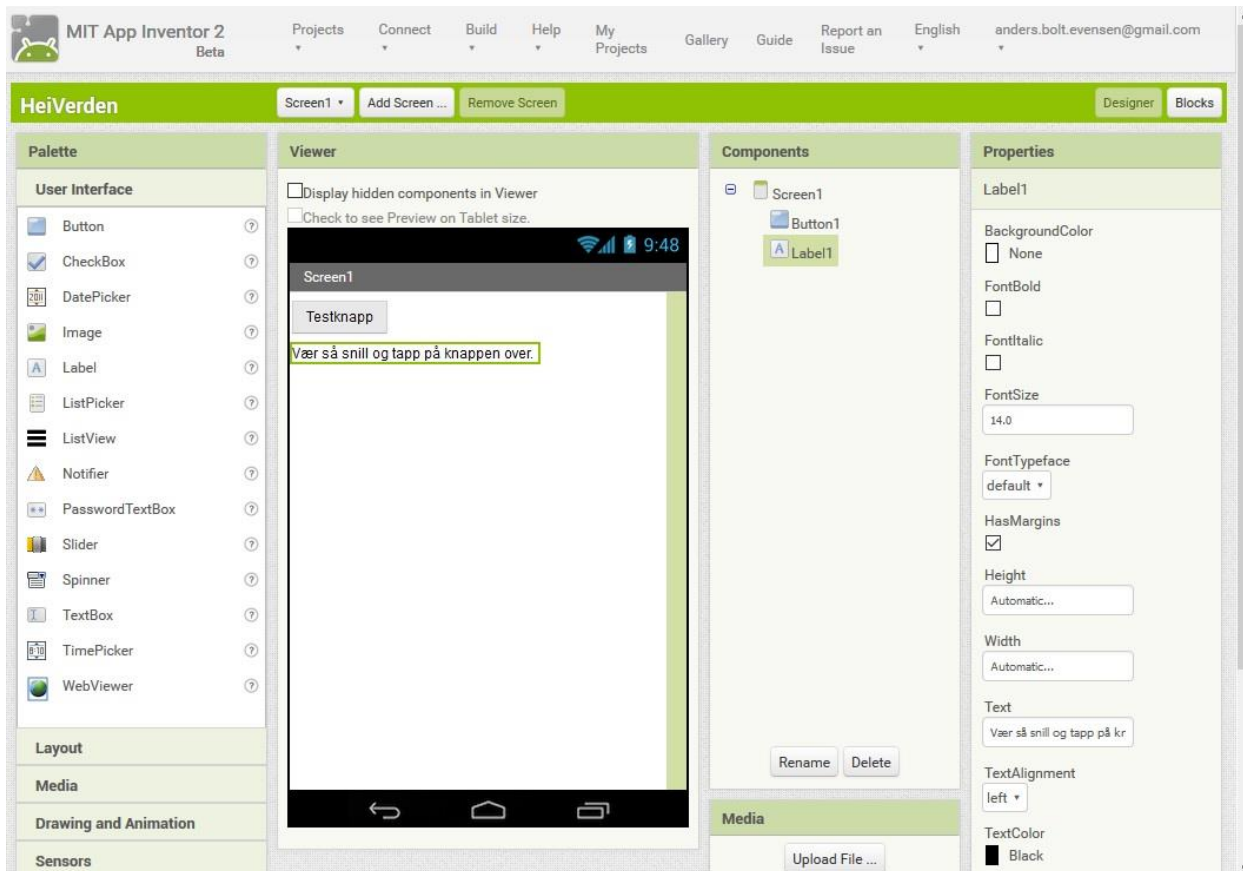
MIT App Inventor 2
Beta

Projects ▾ Connect ▾ Build ▾ Help ▾ My Projects Gallery Guide Report an Issue English ▾ anders.bolt.evensen@gmail.com ▾

HeiVerden

Screen1 ▾ Add Screen ... Remove Screen

Designer Blocks

Palette

User Interface

Button
CheckBox
DatePicker
Image
Label
ListPicker
ListView
Notifier
PasswordTextBox
Slider
Spinner
TextBox
TimePicker
WebViewer

Layout
Media
Drawing and Animation
Sensors

Viewer

Display hidden components in Viewer
Check to see Preview on Tablet size.

9:48
Screen1
Testknapp
Vær så snill og tapp på knappen over.

Components

Screen1
Button1
Label1

Rename Delete

Media

Upload File ...

Properties

Label1

BackgroundColor
None

FontBold

FontItalic

FontSize
14.0

FontTypeface
default ▾

HasMargins

Height
Automatic...

Width
Automatic...

Text
Vær så snill og tapp på kr

TextAlignment
left ▾

TextColor
Black